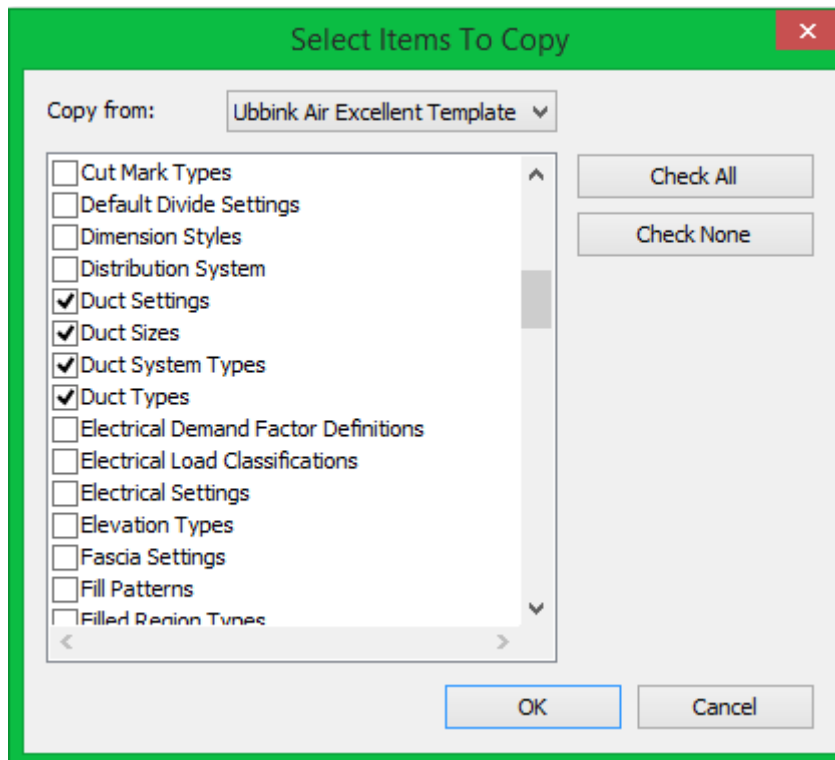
Select Items To Copy

Copy from: Ubbink Air Excellent Template

Cut Mark Types
Default Divide Settings
Dimension Styles
Distribution System
Duct Settings
Duct Sizes
Duct System Types
Duct Types
Electrical Demand Factor Definitions
Electrical Load Classifications
Electrical Settings
Elevation Types
Fascia Settings
Fill Patterns
Filled Region Types

Check All
Check None

OK
Cancel